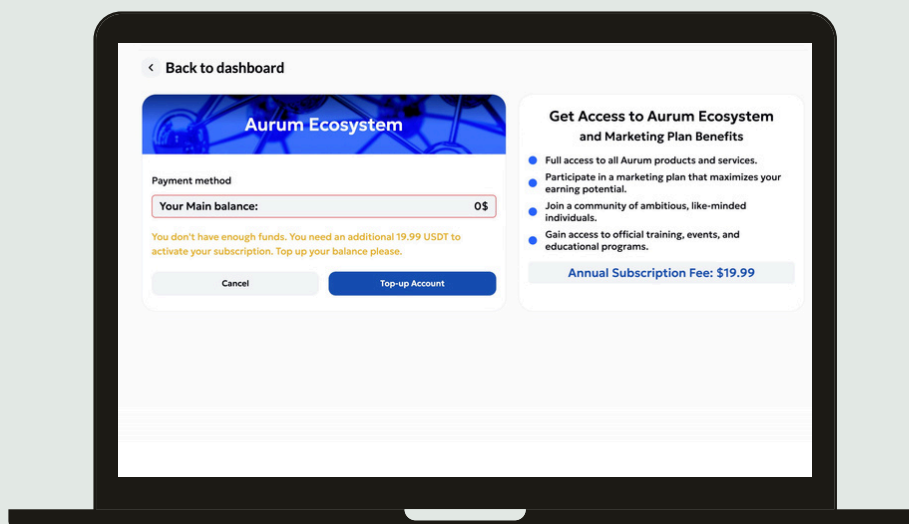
Back to dashboard

Aurum Ecosystem

Payment method

Your Main balance: 0$

You don't have enough funds. You need an additional 19.99 USDT to activate your subscription. Top up your balance please.

Cancel

Top-up Account

Get Access to Aurum Ecosystem
and Marketing Plan Benefits

Full access to all Aurum products and services.

Participate in a marketing plan that maximizes your earning potential.

Join a community of ambitious, like-minded individuals.

Gain access to official training, events, and educational programs.

Annual Subscription Fee: $19.99